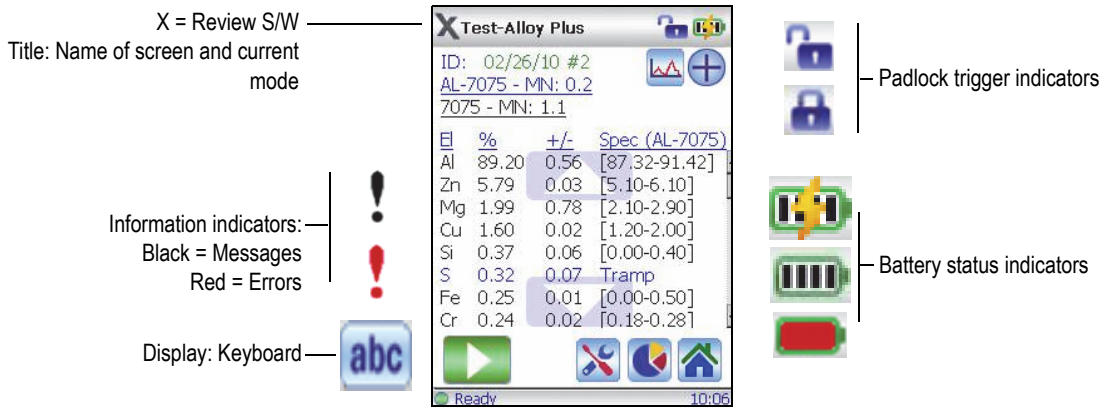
X = Review S/W

Title: Name of screen and current mode

Information indicators:
Black = Messages
Red = Errors

Display: Keyboard

abc

X Test-Alloy Plus

ID: 02/26/10 #2
AL-7075 - MN: 0.2
7075 - MN: 1.1

| El | % | +/- | Spec (AL-7075) |
|---|---|---|---|
| Al | 89.20 | 0.56 | [87.32-91.42] |
| Zn | 5.79 | 0.03 | [5.10-6.10] |
| Mg | 1.99 | 0.78 | [2.10-2.90] |
| Cu | 1.60 | 0.02 | [1.20-2.00] |
| Si | 0.37 | 0.06 | [0.00-0.40] |
| S | 0.32 | 0.07 | Tramp |
| Fe | 0.25 | 0.01 | [0.00-0.50] |
| Cr | 0.24 | 0.02 | [0.18-0.28] |

Ready 10:06

Padlock trigger indicators

Battery status indicators